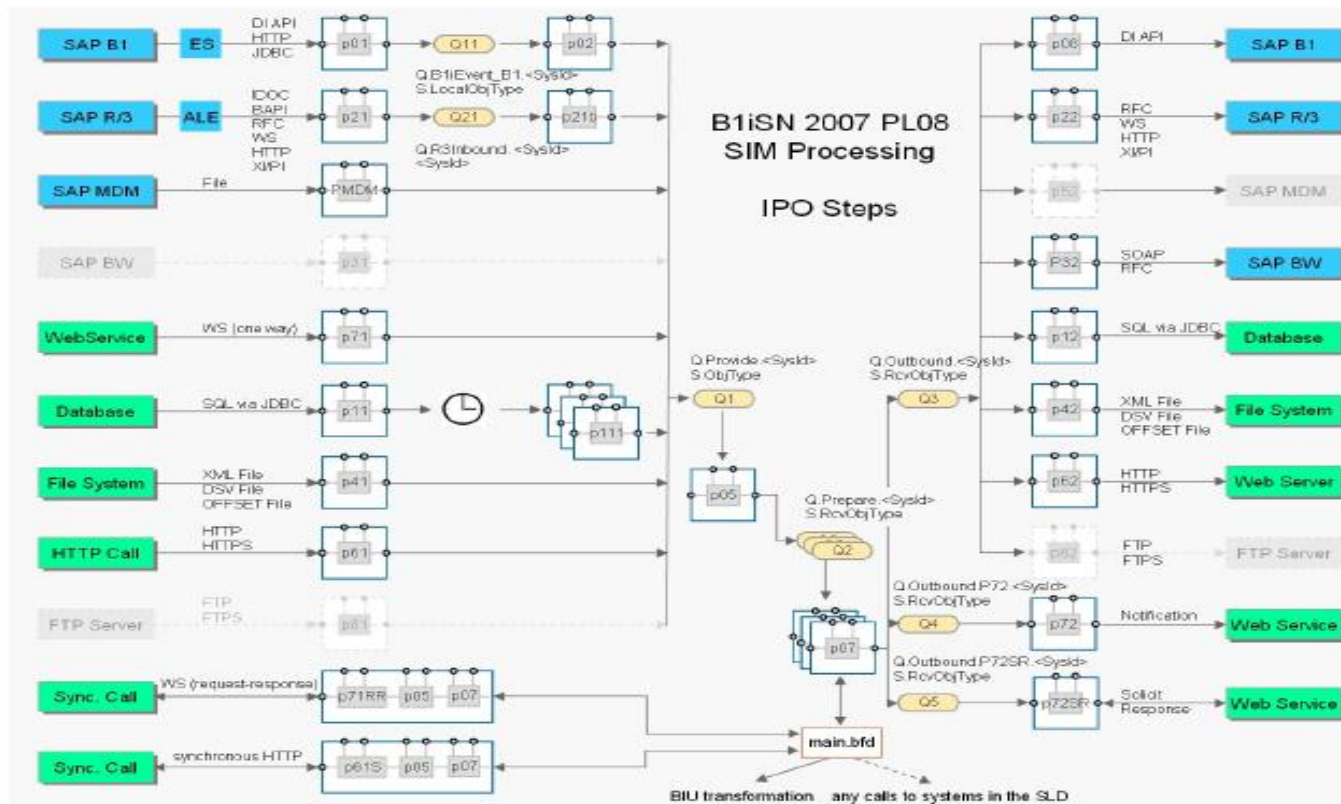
B1iSN 2007 PL08
SIM Processing

IPO Steps

SAP B1
ES
DI API
HTTP
JDBC
p01
Q11
p02
Q.B1iEvent_B1.<SysId>
S.LocalObjType

SAP R/3
ALE
IDOC
BAPI
RFC
WS
HTTP
XI/PI
p21
Q21
p21b
Q.R3Inbound.<SysId>
<SysId>

SAP MDM
File
PMDM

SAP BW
p31

WebService
WS (one way)
p71

Database
SQL via JDBC
p11
p111

File System
XML File
DSV File
OFFSET File
p41

HTTP Call
HTTP
HTTPS
p61

FTP Server
FTP
FTPS
p81

Sync. Call
WS (request-response)
p71RR
p05
p07

Sync. Call
synchronous HTTP
p61S
p05
p07

Q.Provide.<SysId>
S.ObjType
Q1
p05
Q.Prepare.<SysId>
S.RcvObjType
Q2
p07
main.bfd
BIU transformation
any calls to systems in the SLD

Q.Outbound.<SysId>
S.RcvObjType
Q3

p06
DI API
SAP B1

p22
RFC
WS
HTTP
XI/PI
SAP R/3

p52
SAP MDM

P32
SOAP
RFC
SAP BW

p12
SQL via JDBC
Database

p42
XML File
DSV File
OFFSET File
File System

p62
HTTP
HTTPS
Web Server

p82
FTP
FTPS
FTP Server

Q.Outbound.P72.<SysId>
S.RcvObjType
Q4
p72
Notification
Web Service

Q.Outbound.P72SR.<SysId>
S.RcvObjType
Q5
p72SR
Solicit
Response
Web Service